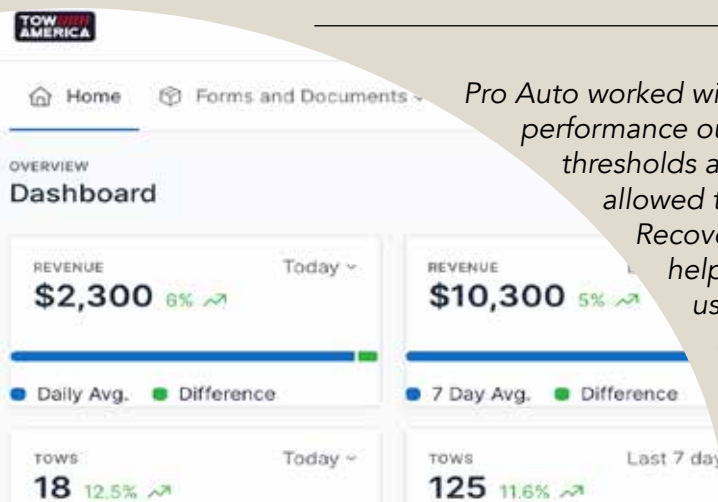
TOW AMERICA

Home Forms and Documents

OVERVIEW
Dashboard

REVENUE Today
$2,300 6%

Daily Avg. Difference

REVENUE
$10,300 5%

7 Day Avg. Difference

TOWS Today
18 12.5%

TOWS Last 7 day
125 11.6%

Pro Auto worked wi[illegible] performance ou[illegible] thresholds a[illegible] allowed t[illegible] Recove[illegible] help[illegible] us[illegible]